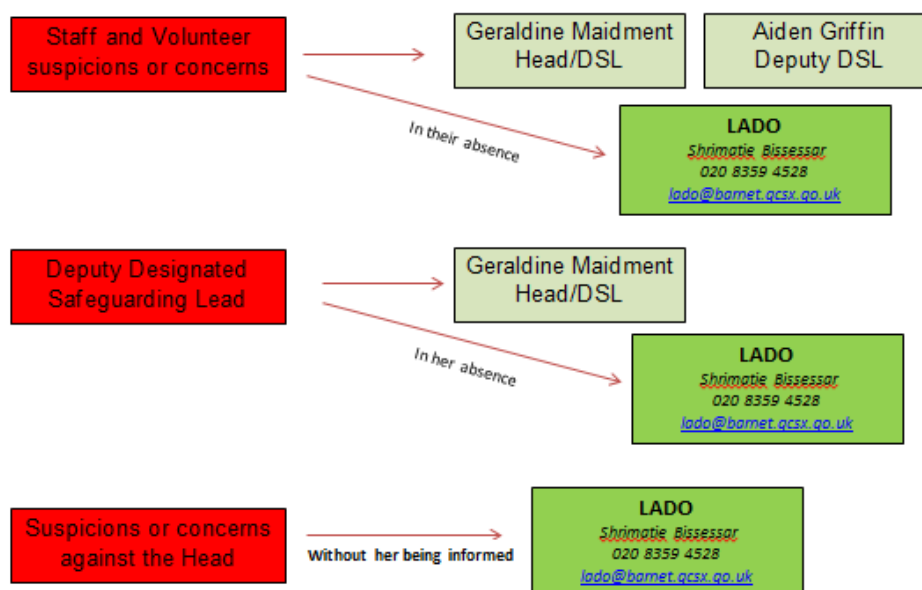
Staff and Volunteer suspicions or concerns

Geraldine Maidment Head/DSL

Aiden Griffin Deputy DSL

In their absence

LADO
Shrimatie Bissessar
020 8359 4528
lado@barnet.gcsx.go.uk

Deputy Designated Safeguarding Lead

Geraldine Maidment Head/DSL

In her absence

LADO
Shrimatie Bissessar
020 8359 4528
lado@barnet.gcsx.go.uk

Suspicions or concerns against the Head

Without her being informed

LADO
Shrimatie Bissessar
020 8359 4528
lado@barnet.gcsx.go.uk